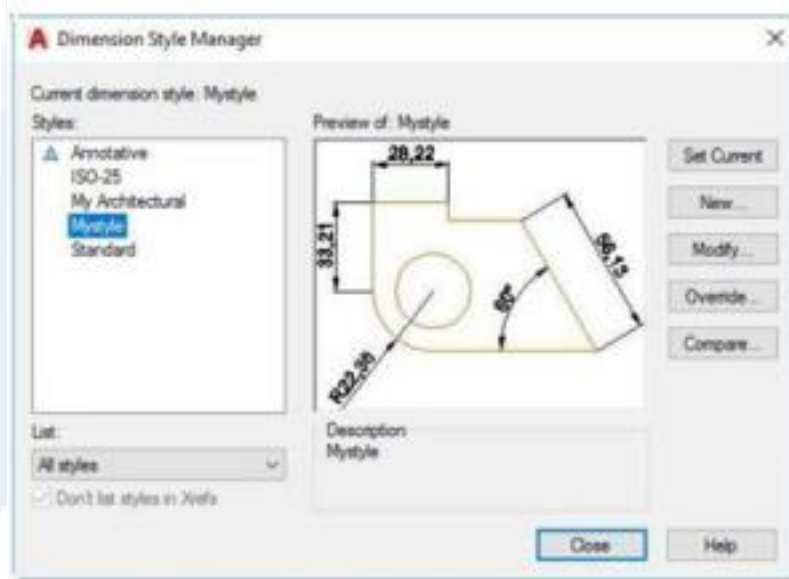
Dimension Style Manager

×

Current dimension style: Mystyle

Styles:

Annotative
ISO-25
My Architectural
Mystyle
Standard

Preview of: Mystyle

28,22

33,21

56,15

60°

R22,56

Set Current

New...

Modify...

Override...

Compare...

List:

All styles

Don't list styles in Xrefs

Description
Mystyle

Close

Help